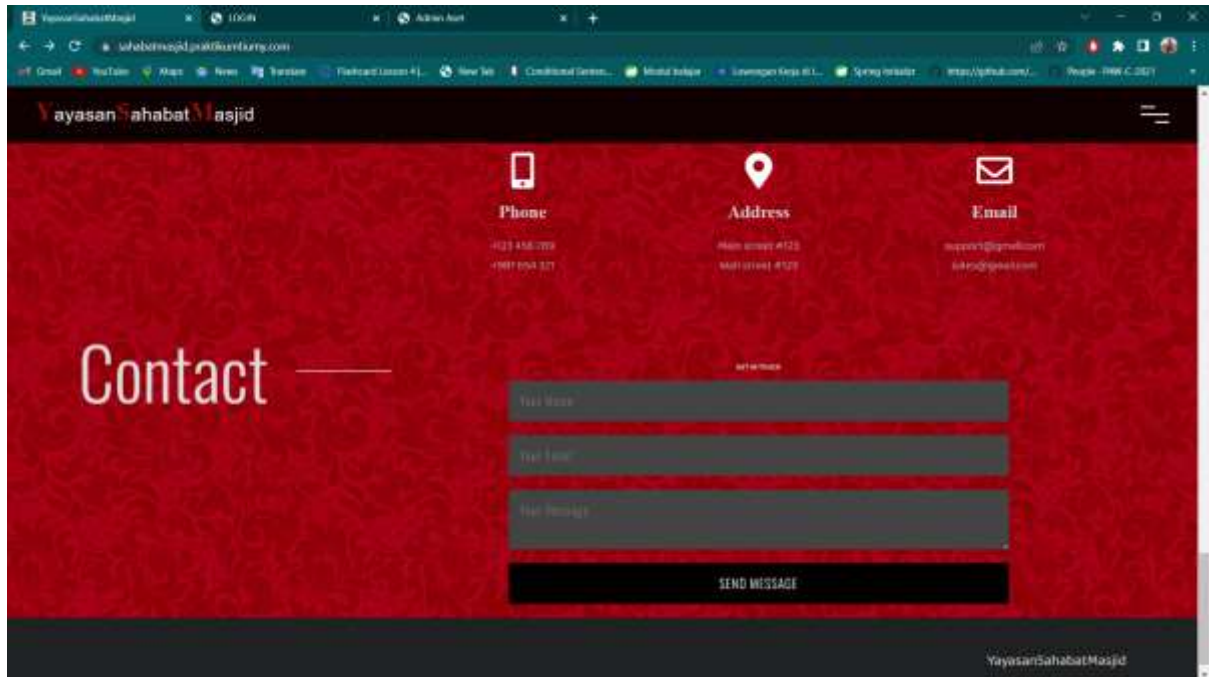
YayasanSahabatMasjid × LOGIN × Admin Kert × +

sahabatmasjid.praktikumbumy.com

Gmail YouTube Maps News Translate Flashcard Lesson #1... New Tab Conditional Senten... Modul belajar Lowongan Kerja di I... Spring Initializr https://github.com/... People - PMK C 2021

YayasanSahabatMasjid

Phone
+123 456 789
+987 654 321

Address
Main street #123
Mall street #123

Email
support@gmail.com
sales@gmail.com

Contact

GET IN TOUCH

Your Name

Your Email

Your Message

SEND MESSAGE

YayasanSahabatMasjid